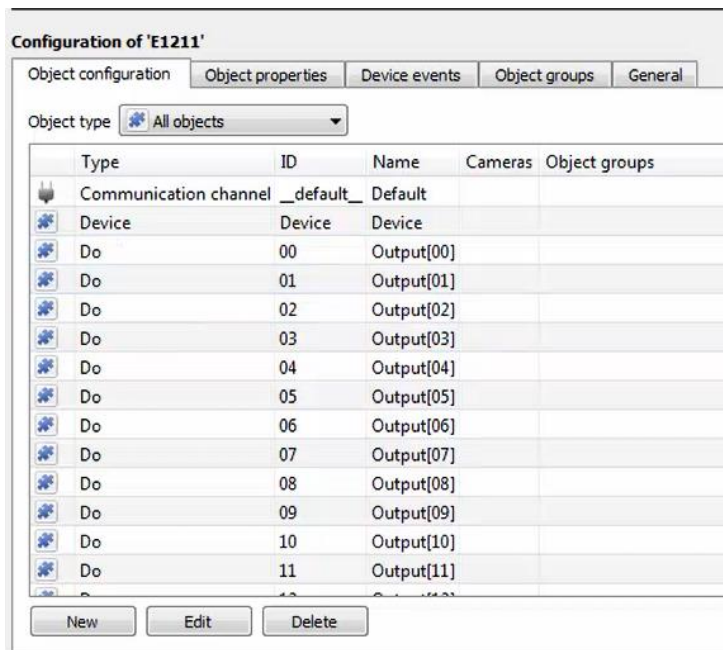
Configuration of 'E1211'

Object configuration | Object properties | Device events | Object groups | General

Object type All objects

| | Type | ID | Name | Cameras | Object groups |
|---|---|---|---|---|---|
| | Communication channel | \_\_default\_\_ | Default | | |
| | Device | Device | Device | | |
| | Do | 00 | Output[00] | | |
| | Do | 01 | Output[01] | | |
| | Do | 02 | Output[02] | | |
| | Do | 03 | Output[03] | | |
| | Do | 04 | Output[04] | | |
| | Do | 05 | Output[05] | | |
| | Do | 06 | Output[06] | | |
| | Do | 07 | Output[07] | | |
| | Do | 08 | Output[08] | | |
| | Do | 09 | Output[09] | | |
| | Do | 10 | Output[10] | | |
| | Do | 11 | Output[11] | | |
| | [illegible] | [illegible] | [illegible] | | |

New Edit Delete